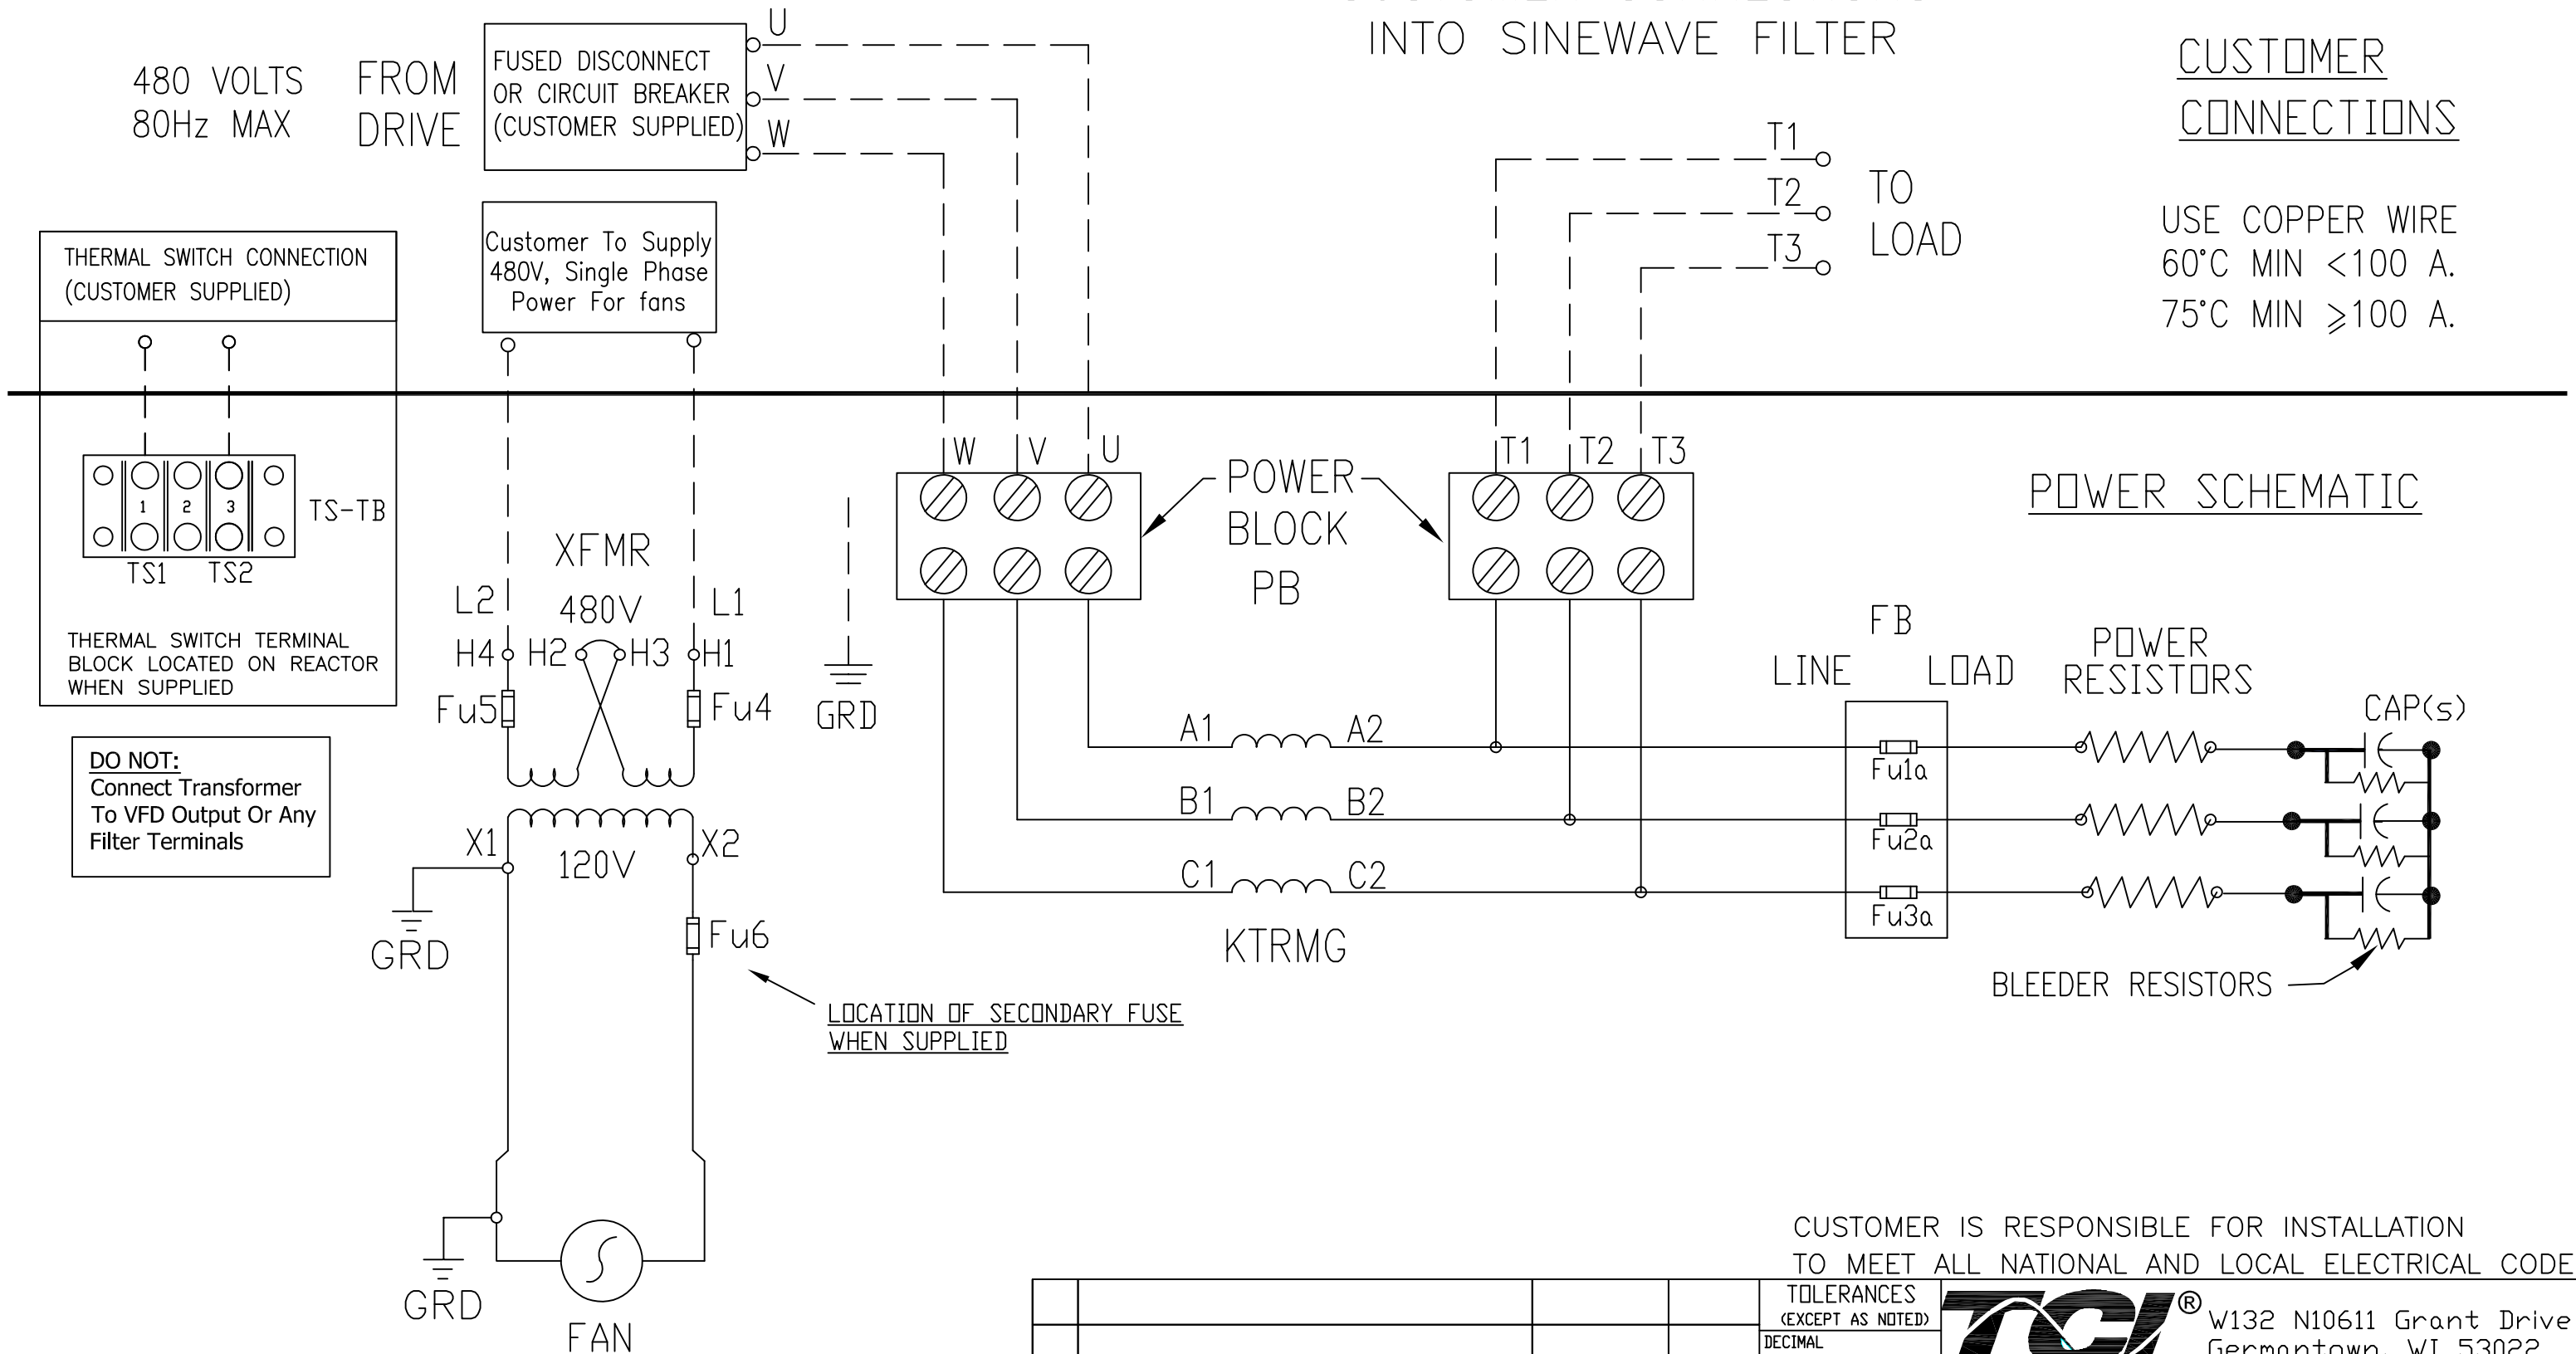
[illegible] INTO SINEWAVE FILTER

CUSTOMER CONNECTIONS

480 VOLTS 80Hz MAX

FROM DRIVE

FUSED DISCONNECT OR CIRCUIT BREAKER (CUSTOMER SUPPLIED)

U
V
W

T1
T2
T3

TO LOAD

USE COPPER WIRE
60°C MIN <100 A.
75°C MIN ≥100 A.

THERMAL SWITCH CONNECTION (CUSTOMER SUPPLIED)

Customer To Supply 480V, Single Phase Power For fans

1 2 3
TS-TB
TS1 TS2

THERMAL SWITCH TERMINAL BLOCK LOCATED ON REACTOR WHEN SUPPLIED

DO NOT:
Connect Transformer To VFD Output Or Any Filter Terminals

XFMR
480V
L2 L1
H4 H2 H3 H1
Fu5 Fu4

GRD

W V U
POWER BLOCK PB
T1 T2 T3

POWER SCHEMATIC

FB
LINE LOAD
POWER RESISTORS
CAP(s)

A1 A2
B1 B2
C1 C2
KTRMG

Fu1a
Fu2a
Fu3a

BLEEDER RESISTORS

X1 X2
120V
Fu6
GRD

LOCATION OF SECONDARY FUSE WHEN SUPPLIED

GRD
FAN

CUSTOMER IS RESPONSIBLE FOR INSTALLATION TO MEET ALL NATIONAL AND LOCAL ELECTRICAL CODE

TOLERANCES (EXCEPT AS NOTED)
DECIMAL

TCI®
W132 N10611 Grant Drive
Germantown, WI 53022